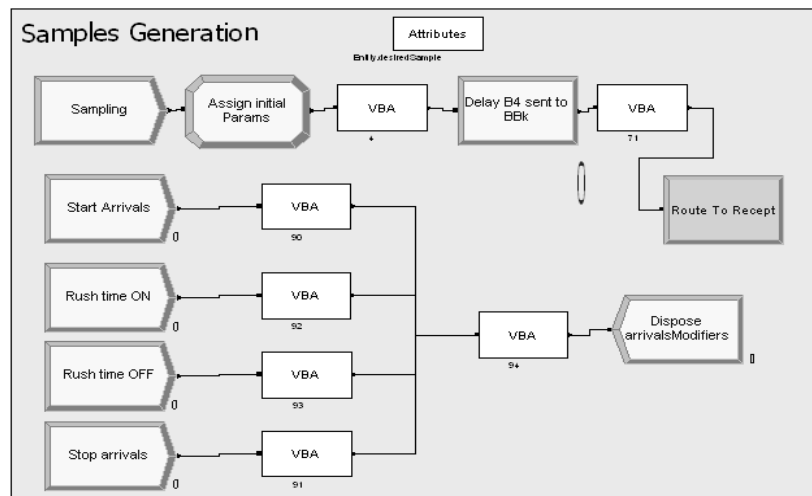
Samples Generation

Attributes

Entity.desiredSample

Sampling

Assign initial Params

VBA

4

Delay B4 sent to BBk

VBA

71

Route To Recept

Start Arrivals

0

VBA

90

Rush time ON

0

VBA

92

Rush time OFF

0

VBA

93

Stop arrivals

0

VBA

91

VBA

94

Dispose arrivalsModifiers

0